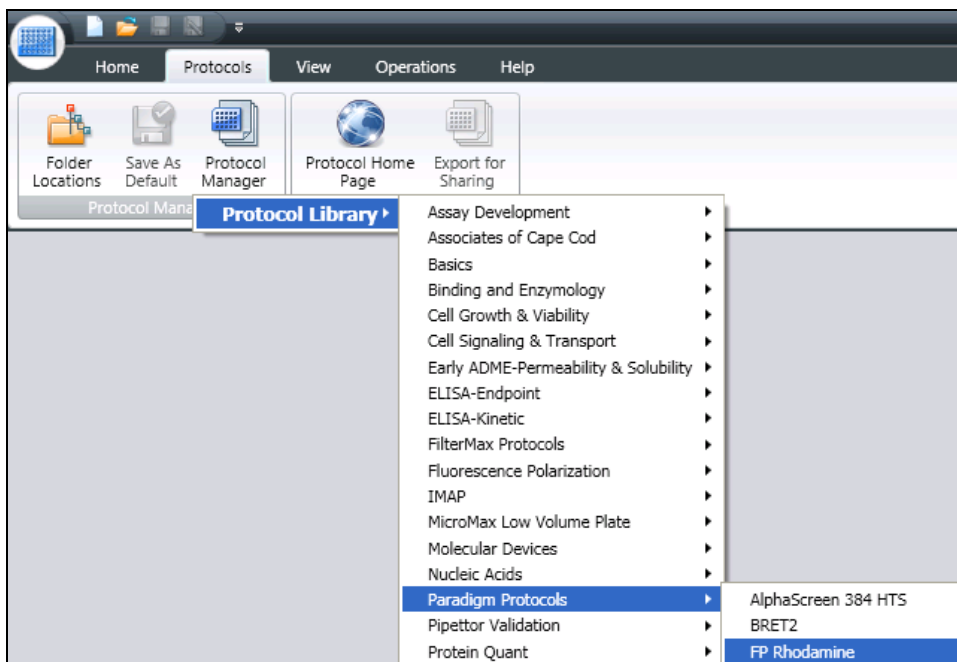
Home Protocols View Operations Help

Folder Locations
Save As Default
Protocol Manager
Protocol Mana

Protocol Home Page
Export for Sharing

Protocol Library ▸

Assay Development
Associates of Cape Cod
Basics
Binding and Enzymology
Cell Growth & Viability
Cell Signaling & Transport
Early ADME-Permeability & Solubility
ELISA-Endpoint
ELISA-Kinetic
FilterMax Protocols
Fluorescence Polarization
IMAP
MicroMax Low Volume Plate
Molecular Devices
Nucleic Acids
Paradigm Protocols
Pipettor Validation
Protein Quant

AlphaScreen 384 HTS
BRET2
FP Rhodamine